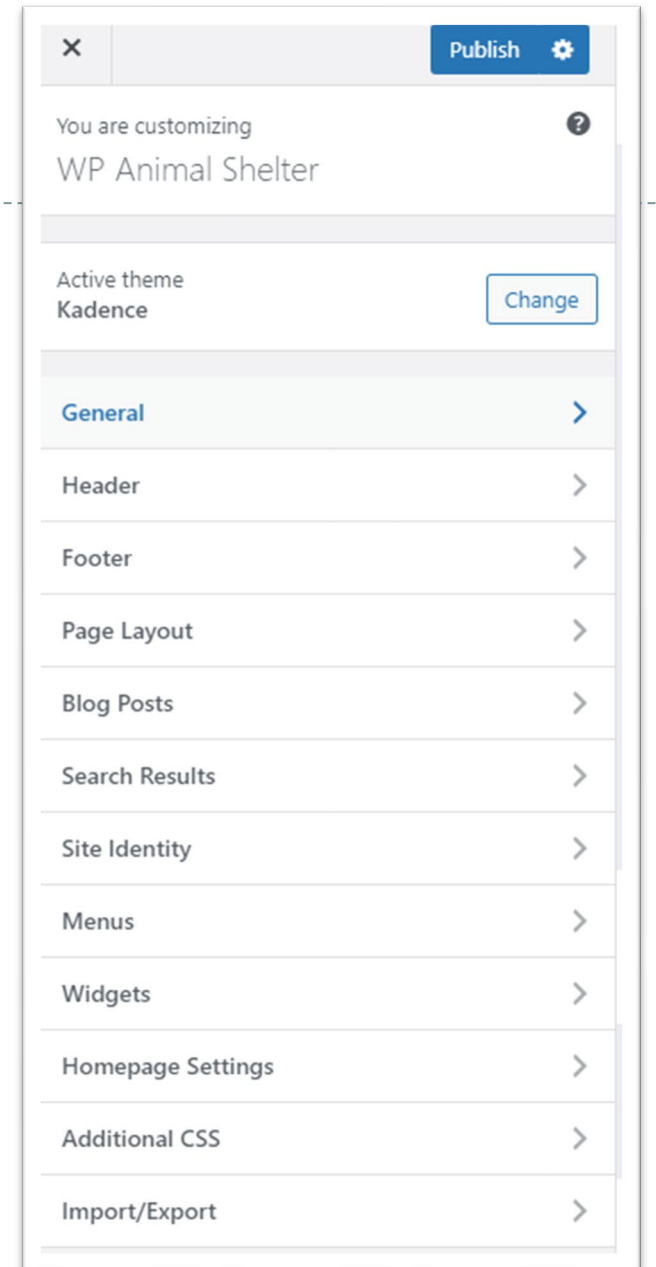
Publish

You are customizing
WP Animal Shelter

Active theme
Kadence

Change

General

Header

Footer

Page Layout

Blog Posts

Search Results

Site Identity

Menus

Widgets

Homepage Settings

Additional CSS

Import/Export